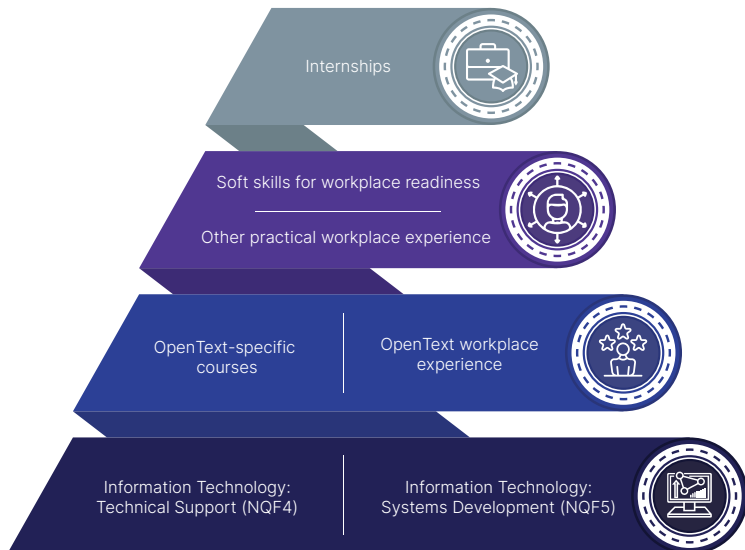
Internships

Soft skills for workplace readiness

Other practical workplace experience

OpenText-specific courses

OpenText workplace experience

Information Technology: Technical Support (NQF4)

Information Technology: Systems Development (NQF5)